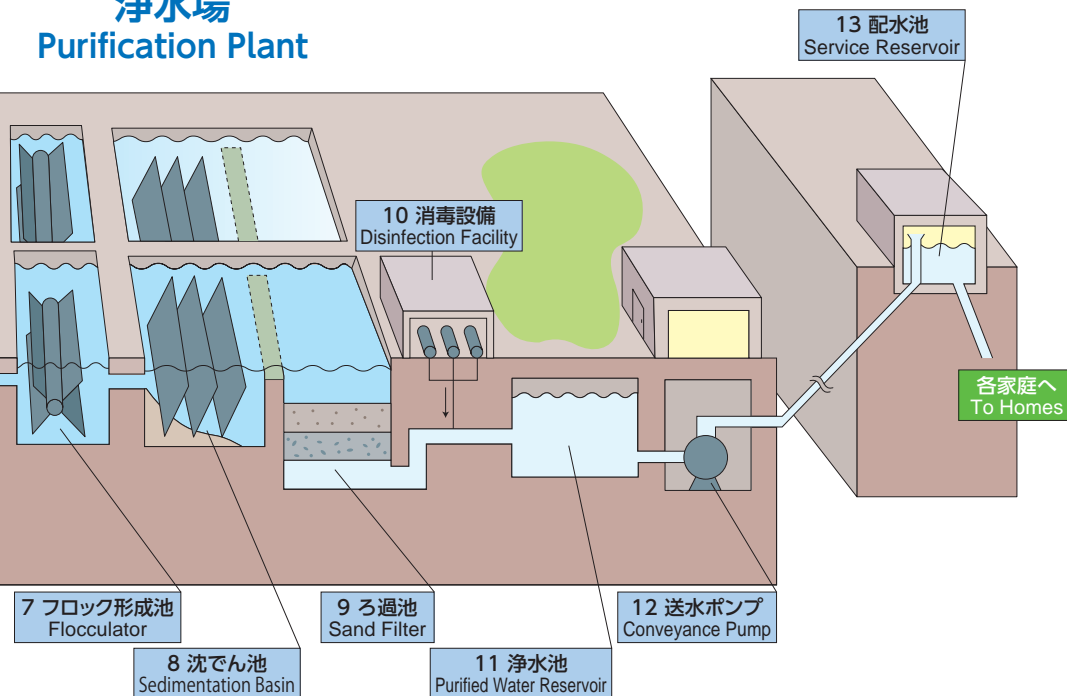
浄水場
Purification Plant

13 配水池
Service Reservoir

10 消毒設備
Disinfection Facility

各家庭へ
To Homes

7 フロック形成池
Flocculator

8 沈でん池
Sedimentation Basin

9 ろ過池
Sand Filter

11 浄水池
Purified Water Reservoir

12 送水ポンプ
Conveyance Pump